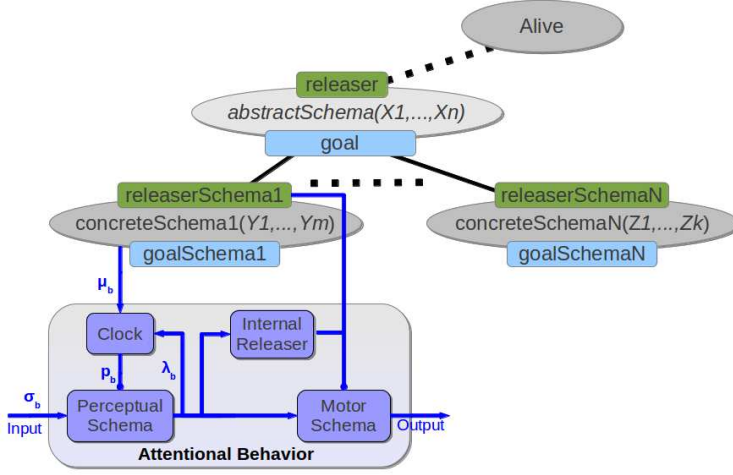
Alive

releaser

abstractSchema(X1,...,Xn)

goal

releaserSchema1

concreteSchema1(Y1,...,Ym)

goalSchema1

releaserSchemaN

concreteSchemaN(Z1,...,Zk)

goalSchemaN

$\mu_b$

Clock

Internal Releaser

$p_b$

$\lambda_b$

$\sigma_b$

Input

Perceptual Schema

Motor Schema

Output

Attentional Behavior